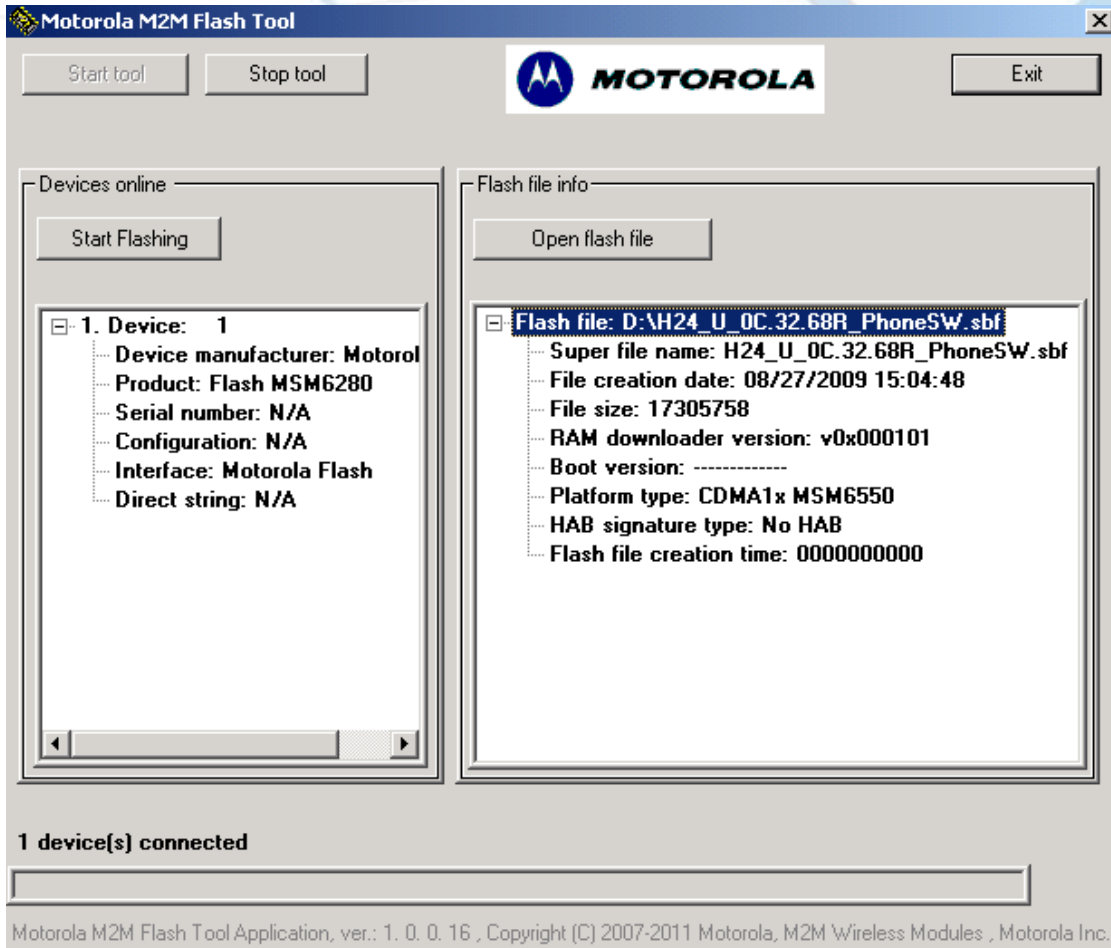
Motorola M2M Flash Tool

Start tool

Stop tool

MOTOROLA

Exit

Devices online

Start Flashing

1. Device: 1
Device manufacturer: Motorol
Product: Flash MSM6280
Serial number: N/A
Configuration: N/A
Interface: Motorola Flash
Direct string: N/A

Flash file info

Open flash file

Flash file: D:\H24_U_0C.32.68R_PhoneSW.sbf
Super file name: H24_U_0C.32.68R_PhoneSW.sbf
File creation date: 08/27/2009 15:04:48
File size: 17305758
RAM downloader version: v0x000101
Boot version: -------------
Platform type: CDMA1x MSM6550
HAB signature type: No HAB
Flash file creation time: 0000000000

1 device(s) connected

Motorola M2M Flash Tool Application, ver.: 1. 0. 0. 16 , Copyright (C) 2007-2011 Motorola, M2M Wireless Modules , Motorola Inc.